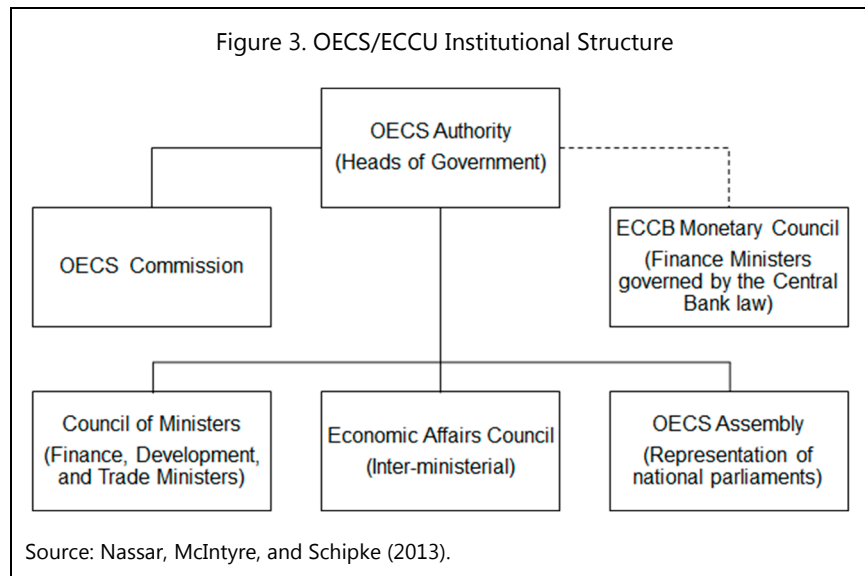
Figure 3. OECS/ECCU Institutional Structure

OECS Authority (Heads of Government)

OECS Commission

ECCB Monetary Council (Finance Ministers governed by the Central Bank law)

Council of Ministers (Finance, Development, and Trade Ministers)

Economic Affairs Council (Inter-ministerial)

OECS Assembly (Representation of national parliaments)

Source: Nassar, McIntyre, and Schipke (2013).